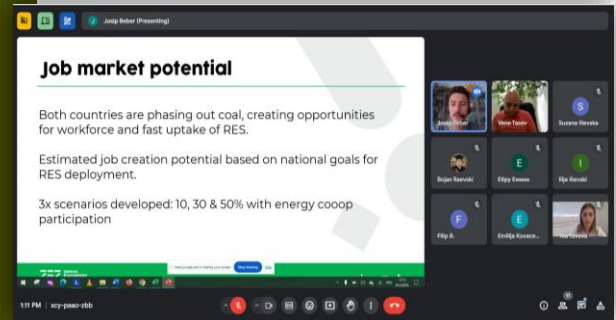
Josip Beber (Presenting)

Job market potential

Both countries are phasing out coal, creating opportunities for workforce and fast uptake of RES.

Estimated job creation potential based on national goals for RES deployment.

3x scenarios developed: 10, 30 & 50% with energy cooop participation

Stop sharing

Josip Beber
Vene Tasev
S
Suzana Ilievska
Bojan Rasvski
E
Eldjey Emeen
I
Ilija Ilievski
F
Filip B.
E
Emilija Kovace...
Ivo Tosevs

1:11 PM | xcy-paao-zbb